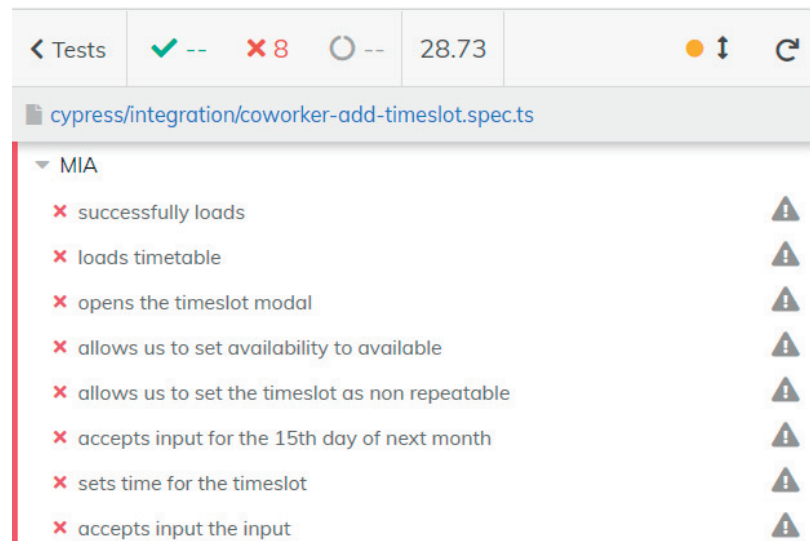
< Tests ✔ -- ✖ 8 ◯ -- 28.73

cypress/integration/coworker-add-timeslot.spec.ts

MIA

✖ successfully loads

✖ loads timetable

✖ opens the timeslot modal

✖ allows us to set availability to available

✖ allows us to set the timeslot as non repeatable

✖ accepts input for the 15th day of next month

✖ sets time for the timeslot

✖ accepts input the input